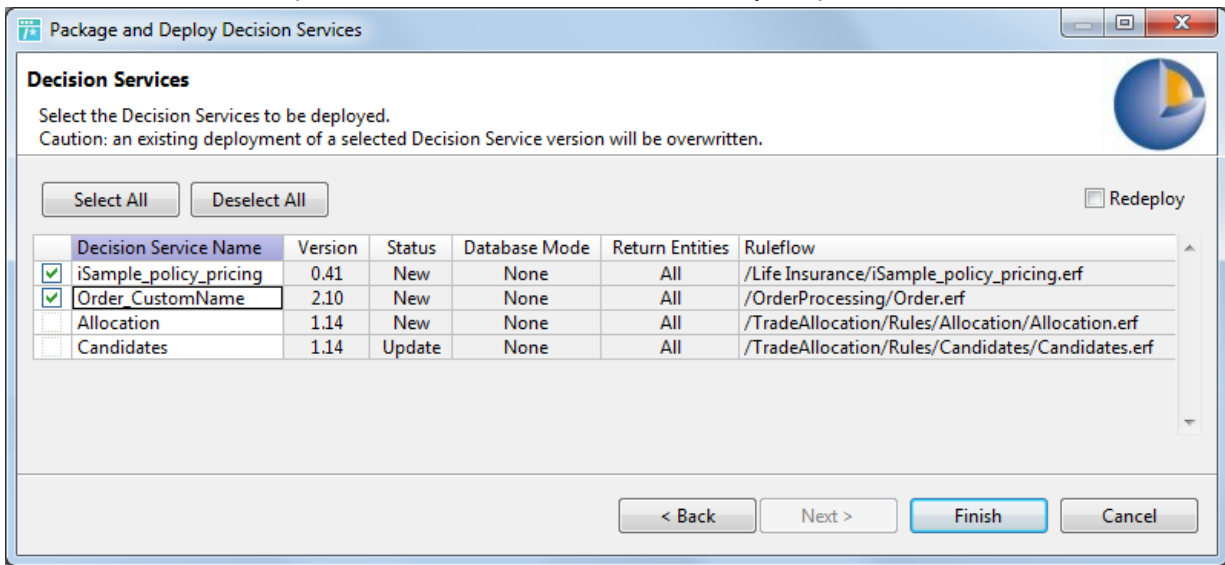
Package and Deploy Decision Services

Decision Services

Select the Decision Services to be deployed.
Caution: an existing deployment of a selected Decision Service version will be overwritten.

Select All | Deselect All | Redeploy

| | Decision Service Name | Version | Status | Database Mode | Return Entities | Ruleflow |
|---|---|---|---|---|---|---|
| ☑ | iSample_policy_pricing | 0.41 | New | None | All | /Life Insurance/iSample_policy_pricing.erf |
| ☑ | Order_CustomName | 2.10 | New | None | All | /OrderProcessing/Order.erf |
| ☐ | Allocation | 1.14 | New | None | All | /TradeAllocation/Rules/Allocation/Allocation.erf |
| ☐ | Candidates | 1.14 | Update | None | All | /TradeAllocation/Rules/Candidates/Candidates.erf |

< Back | Next > | Finish | Cancel